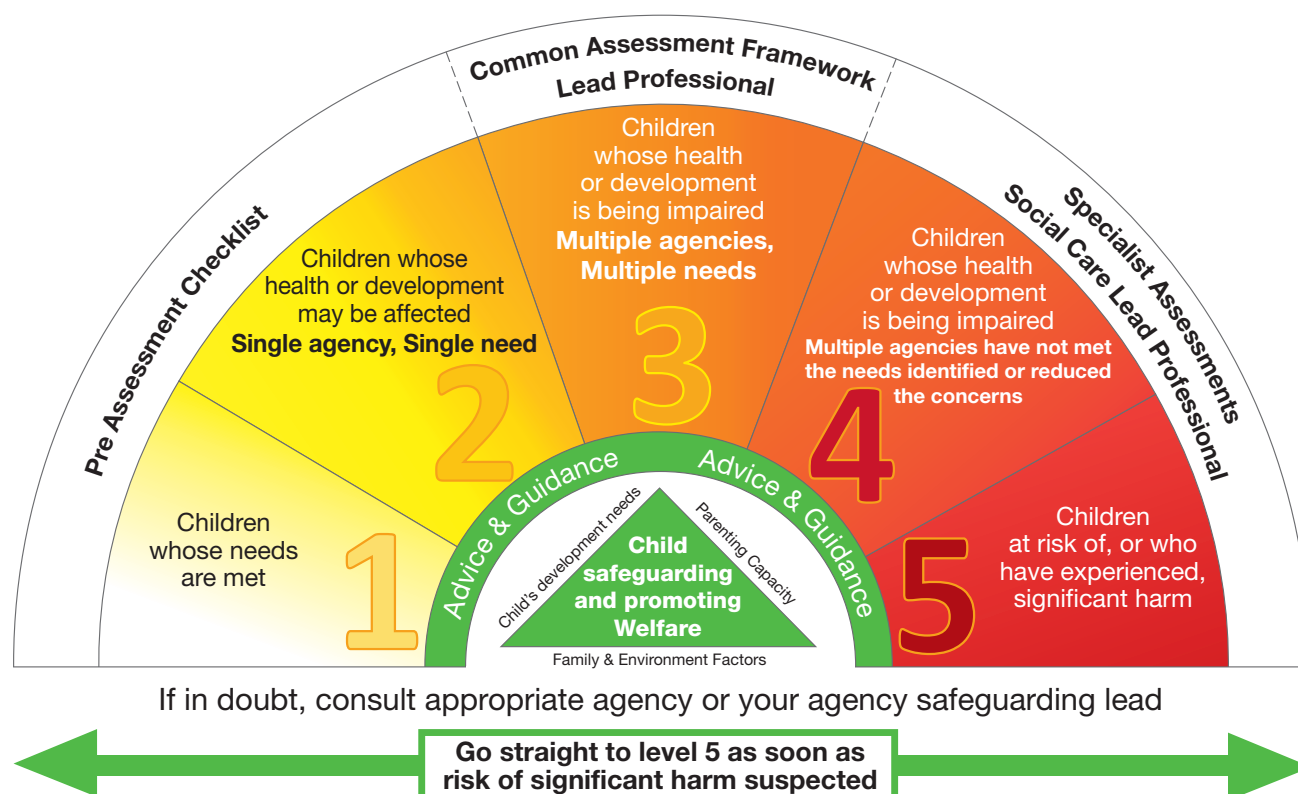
Pre Assessment Checklist

Common Assessment Framework
Lead Professional

Specialist Assessments
Social Care Lead Professional

Children whose needs are met

1

Children whose health or development may be affected
**Single agency, Single need**

2

Children whose health or development is being impaired
**Multiple agencies, Multiple needs**

3

Children whose health or development is being impaired
**Multiple agencies have not met the needs identified or reduced the concerns**

4

Children at risk of, or who have experienced, significant harm

5

Advice & Guidance

Advice & Guidance

Child's development needs

Parenting Capacity

**Child safeguarding and promoting Welfare**

Family & Environment Factors

If in doubt, consult appropriate agency or your agency safeguarding lead

**Go straight to level 5 as soon as risk of significant harm suspected**